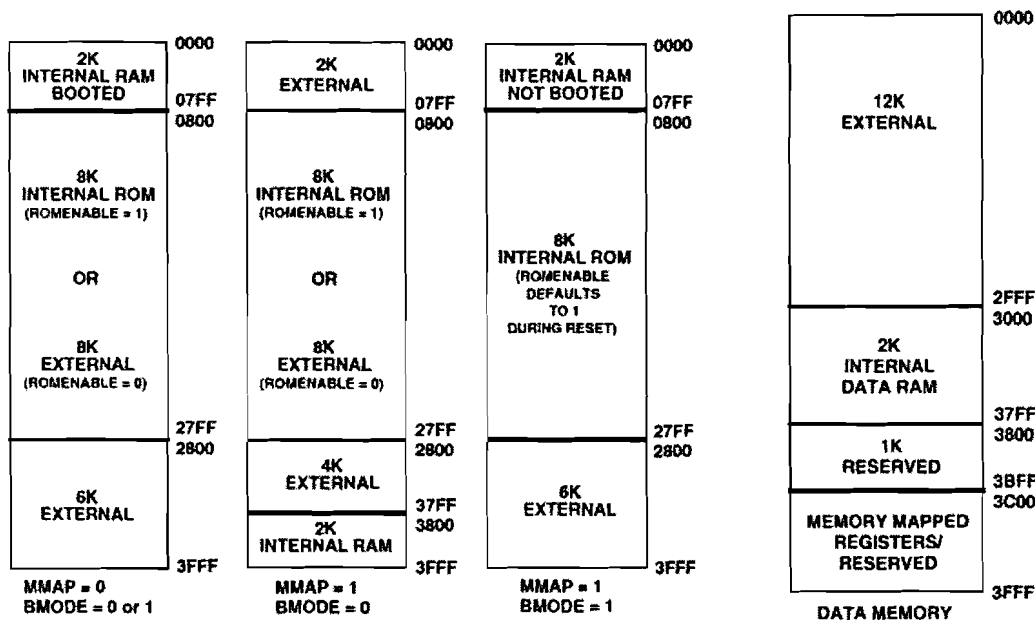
2K
INTERNAL RAM
BOOTED

0000
07FF
0800

8K
INTERNAL ROM
(ROMENABLE = 1)

OR

8K
EXTERNAL
(ROMENABLE = 0)

27FF
2800

6K
EXTERNAL

3FFF

MMAP = 0
BMODE = 0 or 1

2K
EXTERNAL

0000
07FF
0800

8K
INTERNAL ROM
(ROMENABLE = 1)

OR

8K
EXTERNAL
(ROMENABLE = 0)

27FF
2800

4K
EXTERNAL

37FF
3800

2K
INTERNAL RAM

3FFF

MMAP = 1
BMODE = 0

2K
INTERNAL RAM
NOT BOOTED

0000
07FF
0800

8K
INTERNAL ROM
(ROMENABLE
DEFAULTS
TO 1
DURING RESET)

27FF
2800

6K
EXTERNAL

3FFF

MMAP = 1
BMODE = 1

0000

12K
EXTERNAL

2FFF
3000

2K
INTERNAL
DATA RAM

37FF
3800

1K
RESERVED

3BFF
3C00

MEMORY MAPPED
REGISTERS/
RESERVED

3FFF

DATA MEMORY